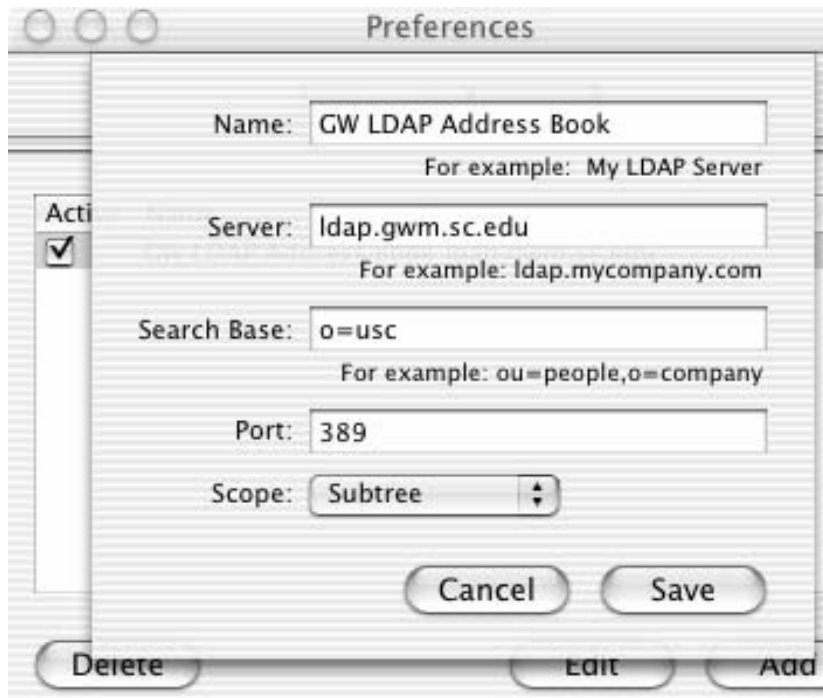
Preferences

Acti

Name: GW LDAP Address Book

For example: My LDAP Server

Server: ldap.gwm.sc.edu

For example: ldap.mycompany.com

Search Base: o=usc

For example: ou=people,o=company

Port: 389

Scope: Subtree

Cancel

Save

Delete

Edit

Add